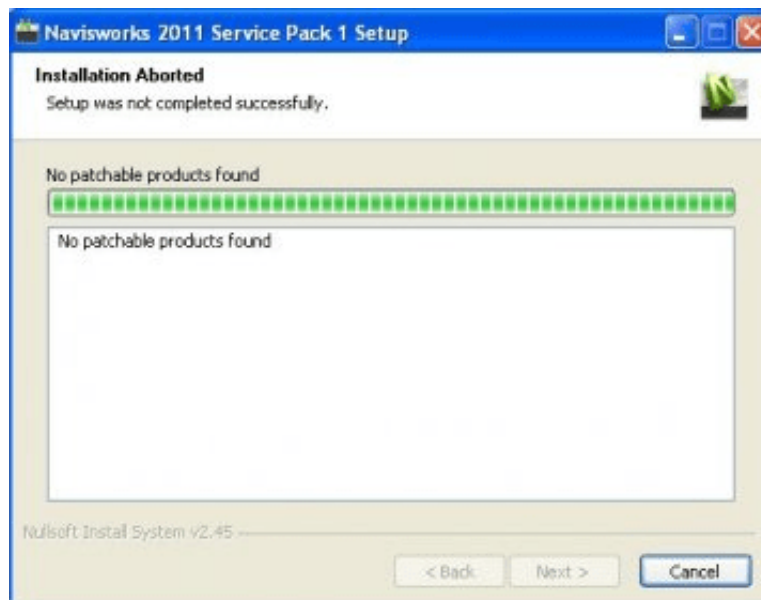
Navisworks 2011 Service Pack 1 Setup

Installation Aborted

Setup was not completed successfully.

No patchable products found

No patchable products found

Nullsoft Install System v2.45

< Back

Next >

Cancel